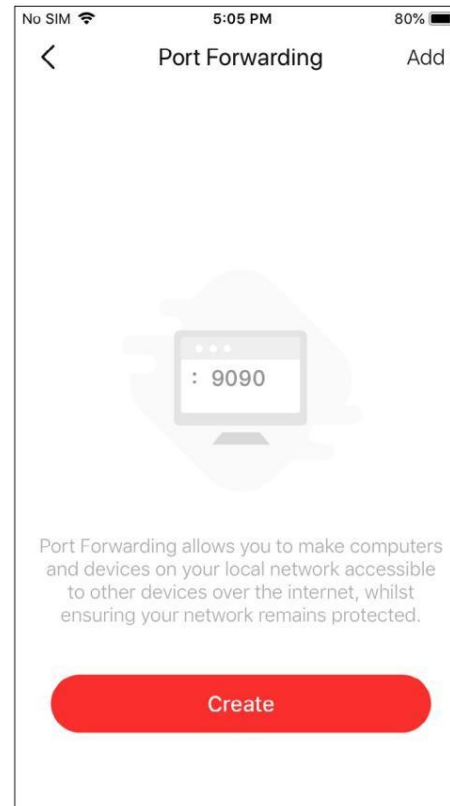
No SIM 5:05 PM 80%

<

Port Forwarding

Add

: 9090

Port Forwarding allows you to make computers and devices on your local network accessible to other devices over the internet, whilst ensuring your network remains protected.

Create